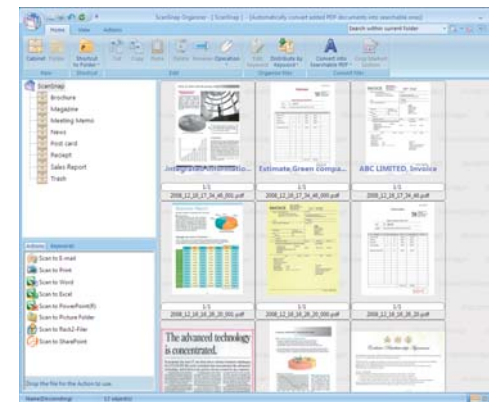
ScanSnap Organizer - [ ScanSnap ] - [Automatically convert added PDF documents into searchable ones]

Home View Actions

Search within current folder

Cabinet Folder Shortcut to Folder Cut Copy Paste Delete Rename Operation Edit Keyword Distribute by Keyword Convert into Searchable PDF Stop Marker Sections

New Shortcut Edit Organize files Convert Files

ScanSnap
Brochure
Magazine
Meeting Memo
News
Post card
Receipt
Sales Report
Trash

Integrated Informatio... Estimate,Green compa... ABC LIMITED, Invoice

1/1 1/1 1/1

2008_12_16_17_36_45_000.pdf 2008_12_16_17_36_46_000.pdf 2008_12_16_17_36_46.pdf

1/1 1/1 1/1

2008_12_16_16_20_000.pdf 2008_12_16_16_20_000.pdf 2008_12_16_16_20.pdf

The advanced technology is concentrated.

Actions Keywords

Scan to E-mail
Scan to Print
Scan to Word
Scan to Excel
Scan to PowerPoint(R)
Scan to Picture Folder
Scan to Rack2-Filer
Scan to SharePoint

Drop the file for the Action to use.

Name(Descending) 12 object(s)